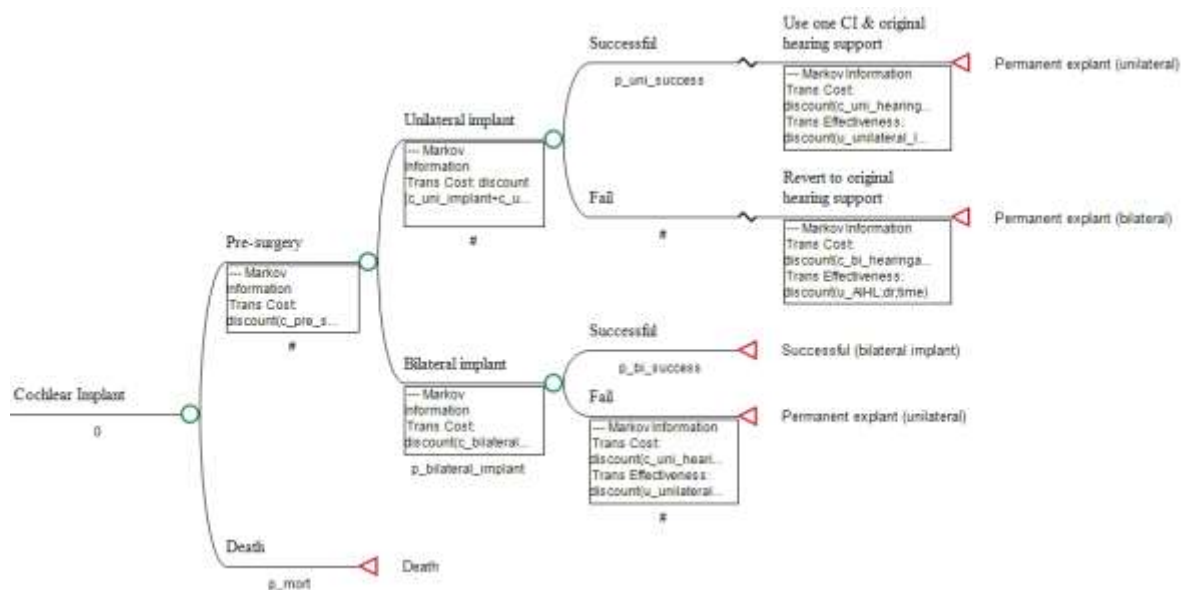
Cochlear Implant
0

Pre-surgery
--- Markov Information
Trans Cost: discount(c_pre_s...
#

Unilateral implant
--- Markov Information
Trans Cost: discount (c_uni_implant+c_u...
#

Successful
p_uni_success

Use one CI & original hearing support
--- Markov Information
Trans Cost: discount(c_uni_hearing...
Trans Effectiveness: discount(u_unilateral_i...

Permanent explant (unilateral)

Fail
#

Revert to original hearing support
--- Markov Information
Trans Cost: discount(c_bi_hearinga...
Trans Effectiveness: discount(u_AIHL;dr;time)

Permanent explant (bilateral)

Bilateral implant
--- Markov Information
Trans Cost: discount(c_bilateral...
p_bilateral_implant

Successful
p_bi_success

Successful (bilateral implant)

Fail
--- Markov Information
Trans Cost: discount(c_uni_heari...
Trans Effectiveness: discount(u_unilateral...
#

Permanent explant (unilateral)

Death
p_mort

Death